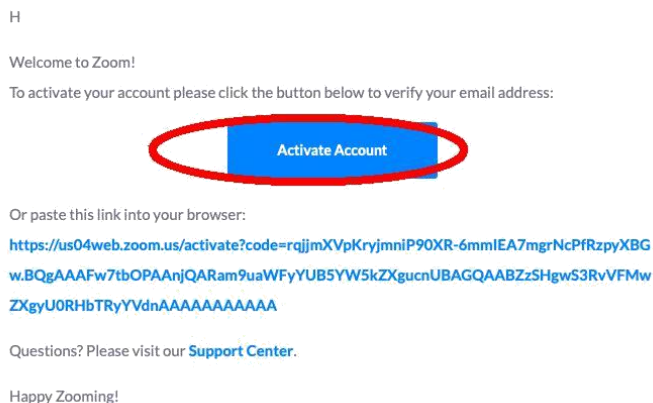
H

Welcome to Zoom!

To activate your account please click the button below to verify your email address:

Activate Account

Or paste this link into your browser:

https://us04web.zoom.us/activate?code=rqjjmXVpKryjmniP90XR-6mmIEA7mgrNcPfRzpyXBGw.BQgAAAFw7tbOPAAnjQARam9uaWFyYUB5YW5kZXgucnUBAGQAABZzSHgwS3RvVFMwZXgyU0RHbTRyYVdnAAAAAAAAAAAA

Questions? Please visit our Support Center.

Happy Zooming!